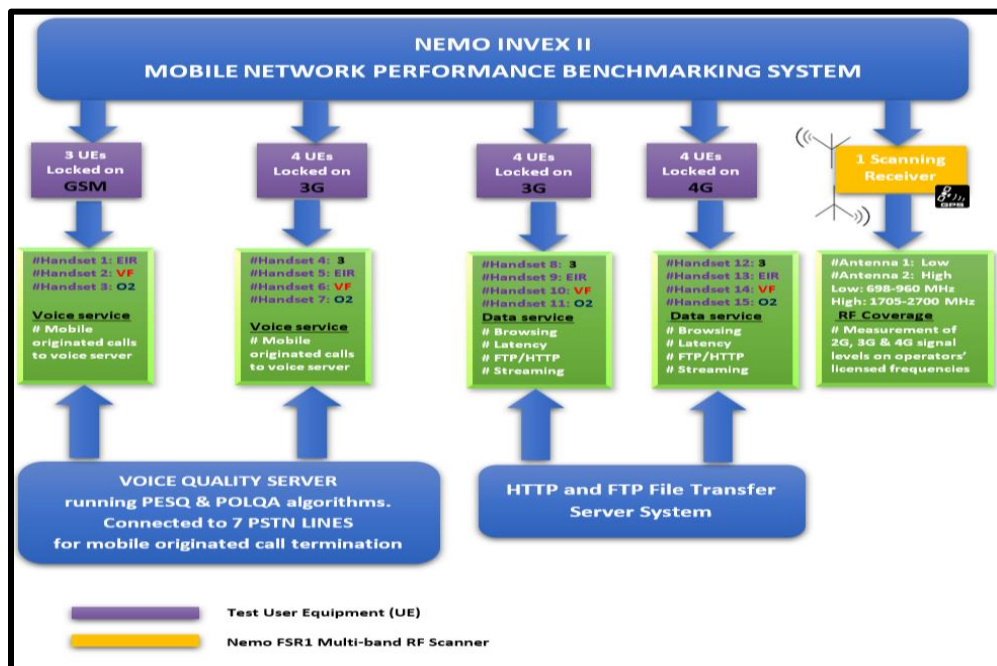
NEMO INVEX II
MOBILE NETWORK PERFORMANCE BENCHMARKING SYSTEM

3 UEs Locked on GSM

4 UEs Locked on 3G

4 UEs Locked on 3G

4 UEs Locked on 4G

1 Scanning Receiver

GPS

#Handset 1: EIR
#Handset 2: VF
#Handset 3: O2
Voice service
# Mobile originated calls to voice server

#Handset 4: 3
#Handset 5: EIR
#Handset 6: VF
#Handset 7: O2
Voice service
# Mobile originated calls to voice server

#Handset 8: 3
#Handset 9: EIR
#Handset 10: VF
#Handset 11: O2
Data service
# Browsing
# Latency
# FTP/HTTP
# Streaming

#Handset 12: 3
#Handset 13: EIR
#Handset 14: VF
#Handset 15: O2
Data service
# Browsing
# Latency
# FTP/HTTP
# Streaming

#Antenna 1: Low
#Antenna 2: High
Low: 698-960 MHz
High: 1705-2700 MHz
RF Coverage
# Measurement of 2G, 3G & 4G signal levels on operators' licensed frequencies

VOICE QUALITY SERVER running PESQ & POLQA algorithms. Connected to 7 PSTN LINES for mobile originated call termination

HTTP and FTP File Transfer Server System

Test User Equipment (UE)

Nemo FSR1 Multi-band RF Scanner